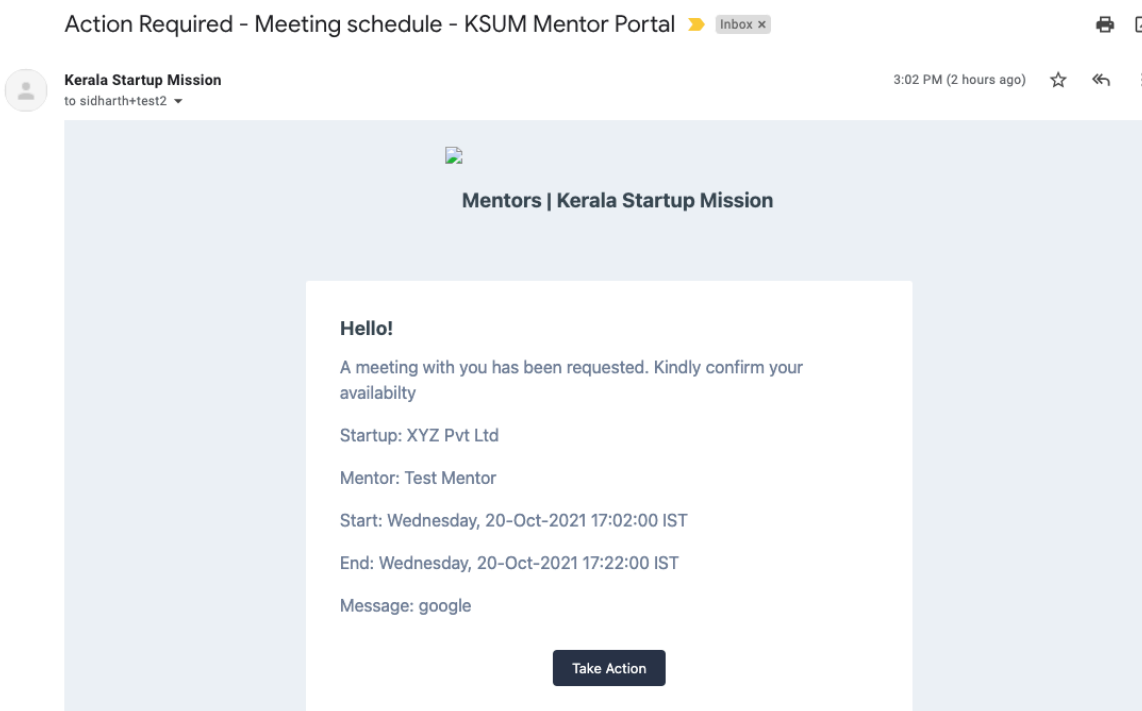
Action Required - Meeting schedule - KSUM Mentor Portal Inbox ×

Kerala Startup Mission
to sidharth+test2

3:02 PM (2 hours ago)

Mentors | Kerala Startup Mission

Hello!

A meeting with you has been requested. Kindly confirm your availabilty

Startup: XYZ Pvt Ltd

Mentor: Test Mentor

Start: Wednesday, 20-Oct-2021 17:02:00 IST

End: Wednesday, 20-Oct-2021 17:22:00 IST

Message: google

Take Action